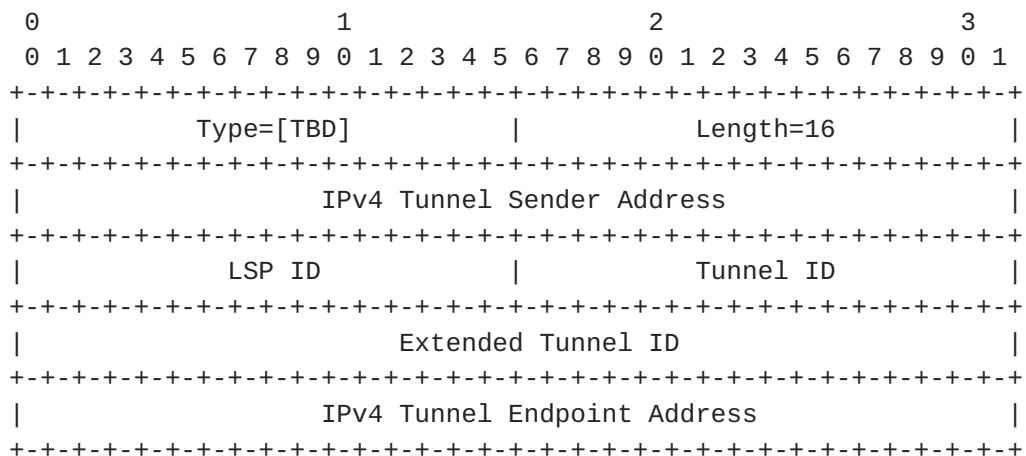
0                   1                   2                   3
0 1 2 3 4 5 6 7 8 9 0 1 2 3 4 5 6 7 8 9 0 1 2 3 4 5 6 7 8 9 0 1
+-+-+-+-+-+-+-+-+-+-+-+-+-+-+-+-+-+-+-+-+-+-+-+-+-+-+-+-+-+-+-+-+
|         Type=[TBD]            |           Length=16           |
+-+-+-+-+-+-+-+-+-+-+-+-+-+-+-+-+-+-+-+-+-+-+-+-+-+-+-+-+-+-+-+-+
|                 IPv4 Tunnel Sender Address                    |
+-+-+-+-+-+-+-+-+-+-+-+-+-+-+-+-+-+-+-+-+-+-+-+-+-+-+-+-+-+-+-+-+
|            LSP ID             |           Tunnel ID           |
+-+-+-+-+-+-+-+-+-+-+-+-+-+-+-+-+-+-+-+-+-+-+-+-+-+-+-+-+-+-+-+-+
|                      Extended Tunnel ID                       |
+-+-+-+-+-+-+-+-+-+-+-+-+-+-+-+-+-+-+-+-+-+-+-+-+-+-+-+-+-+-+-+-+
|                 IPv4 Tunnel Endpoint Address                  |
+-+-+-+-+-+-+-+-+-+-+-+-+-+-+-+-+-+-+-+-+-+-+-+-+-+-+-+-+-+-+-+-+